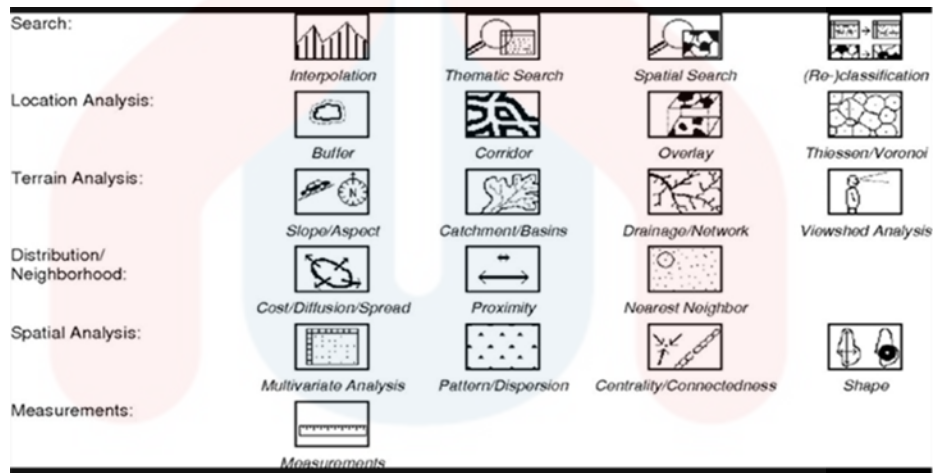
Search:

Interpolation

Thematic Search

Spatial Search

(Re-)classification

Location Analysis:

Buffer

Corridor

Overlay

Thiessen/Voronoi

Terrain Analysis:

N

Slope/Aspect

Catchment/Basins

Drainage/Network

Viewshed Analysis

Distribution/ Neighborhood:

Cost/Diffusion/Spread

Proximity

Nearest Neighbor

Spatial Analysis:

Multivariate Analysis

Pattern/Dispersion

Centrality/Connectedness

Shape

Measurements:

Measurements